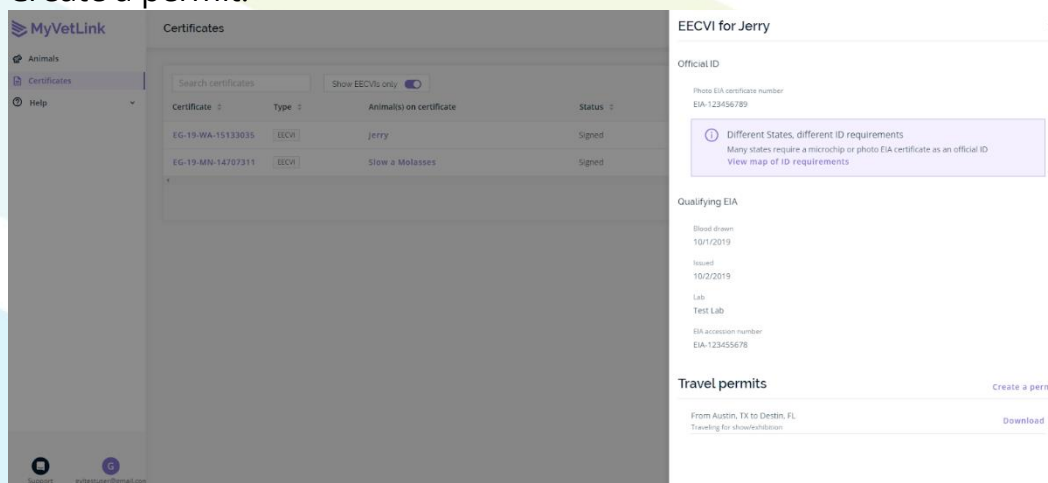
Create a permit.

MyVetLink

Animals
Certificates
Help

Certificates

Search certificates
Show EECVIs only

| Certificate | Type | Animal(s) on certificate | Status |
|---|---|---|---|
| EG-19-WA-15133035 | EECVI | Jerry | Signed |
| EG-19-MN-14707311 | EECVI | Slow a Molasses | Signed |

Support
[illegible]@email.com

EECVI for Jerry

Official ID

Photo EIA certificate number
EIA-123456789

Different States, different ID requirements
Many states require a microchip or photo EIA certificate as an official ID
View map of ID requirements

Qualifying EIA

Blood drawn
10/1/2019

Issued
10/2/2019

Lab
Test Lab

EIA accession number
EIA-123455678

Travel permits

Create a perm

From Austin, TX to Destin, FL
Traveling for show/exhibition

Download